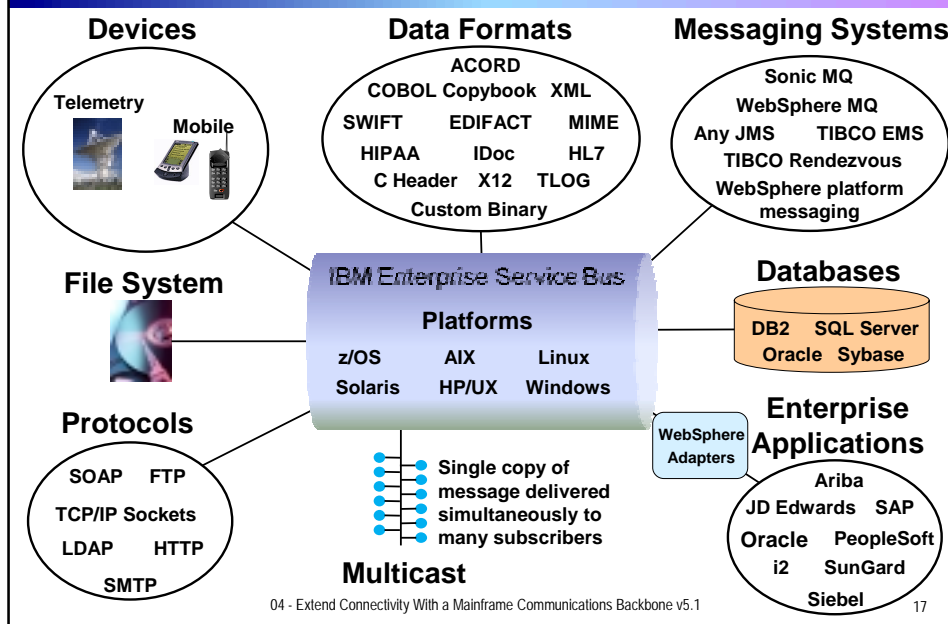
Devices

Telemetry

Mobile

Data Formats

ACORD
COBOL Copybook XML
SWIFT EDIFACT MIME
HIPAA IDoc HL7
C Header X12 TLOG
Custom Binary

Messaging Systems

Sonic MQ
WebSphere MQ
Any JMS TIBCO EMS
TIBCO Rendezvous
WebSphere platform messaging

File System

IBM Enterprise Service Bus

Platforms

z/OS AIX Linux
Solaris HP/UX Windows

Databases

DB2 SQL Server
Oracle Sybase

Protocols

SOAP FTP
TCP/IP Sockets
LDAP HTTP
SMTP

Single copy of message delivered simultaneously to many subscribers

Multicast

WebSphere Adapters

Enterprise Applications

Ariba
JD Edwards SAP
Oracle PeopleSoft
i2 SunGard
Siebel

04 - Extend Connectivity With a Mainframe Communications Backbone v5.1

17